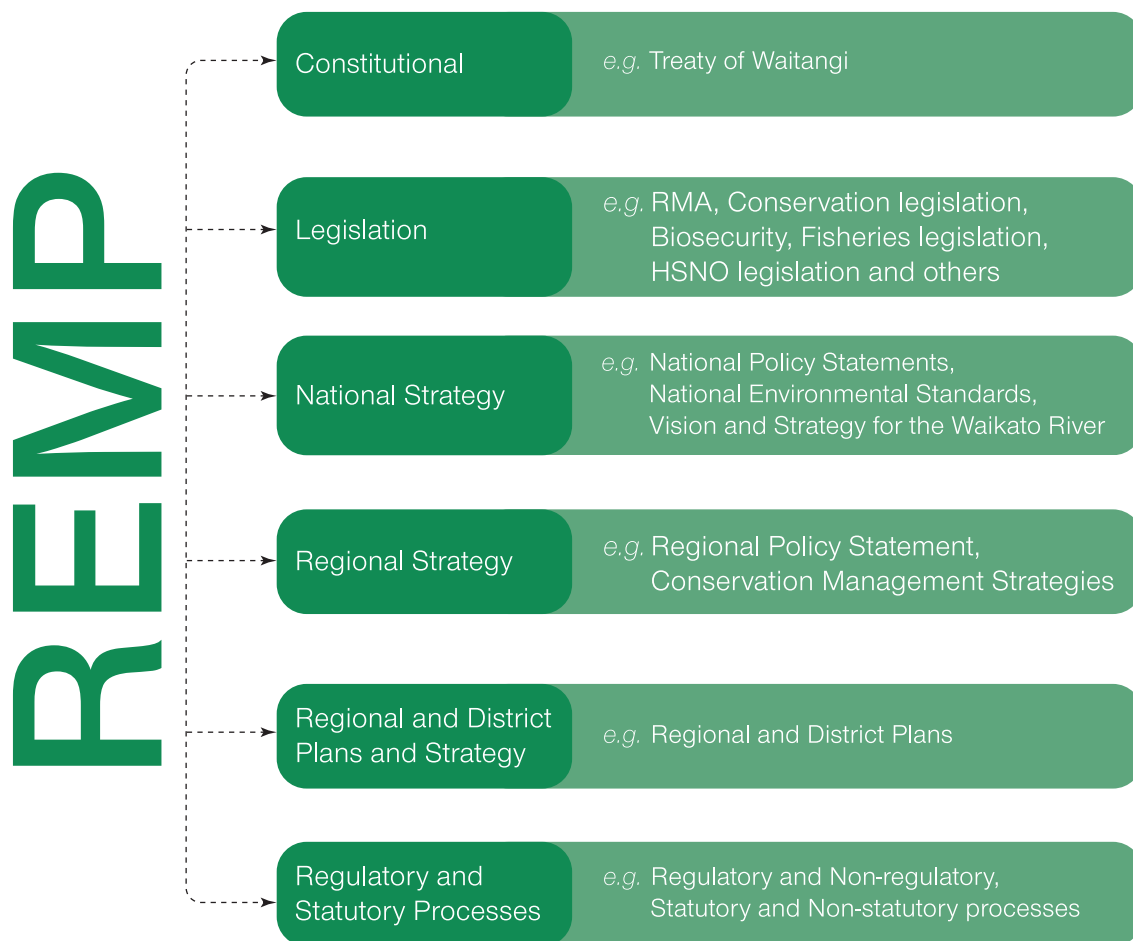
REMP

Constitutional

e.g. Treaty of Waitangi

Legislation

e.g. RMA, Conservation legislation, Biosecurity, Fisheries legislation, HSNO legislation and others

National Strategy

e.g. National Policy Statements, National Environmental Standards, Vision and Strategy for the Waikato River

Regional Strategy

e.g. Regional Policy Statement, Conservation Management Strategies

Regional and District Plans and Strategy

e.g. Regional and District Plans

Regulatory and Statutory Processes

e.g. Regulatory and Non-regulatory, Statutory and Non-statutory processes